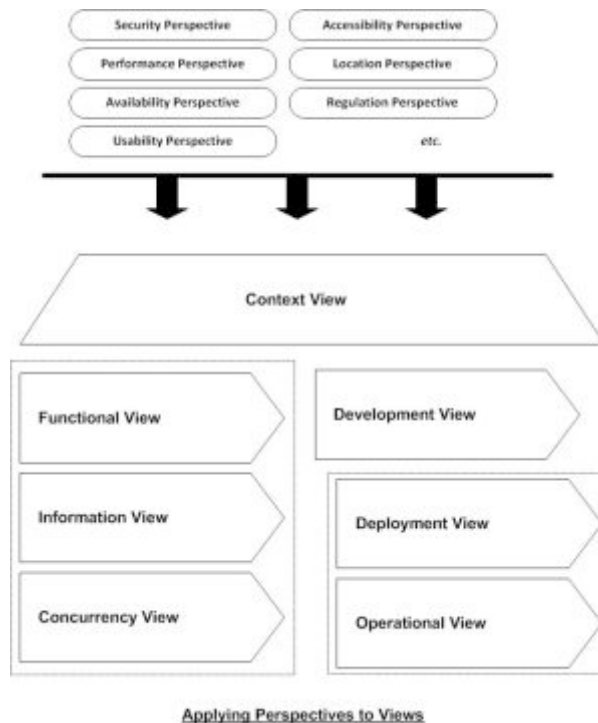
Security Perspective
Accessibility Perspective
Performance Perspective
Location Perspective
Availability Perspective
Regulation Perspective
Usability Perspective
etc.

Context View

Functional View
Information View
Concurrency View

Development View
Deployment View
Operational View

Applying Perspectives to Views